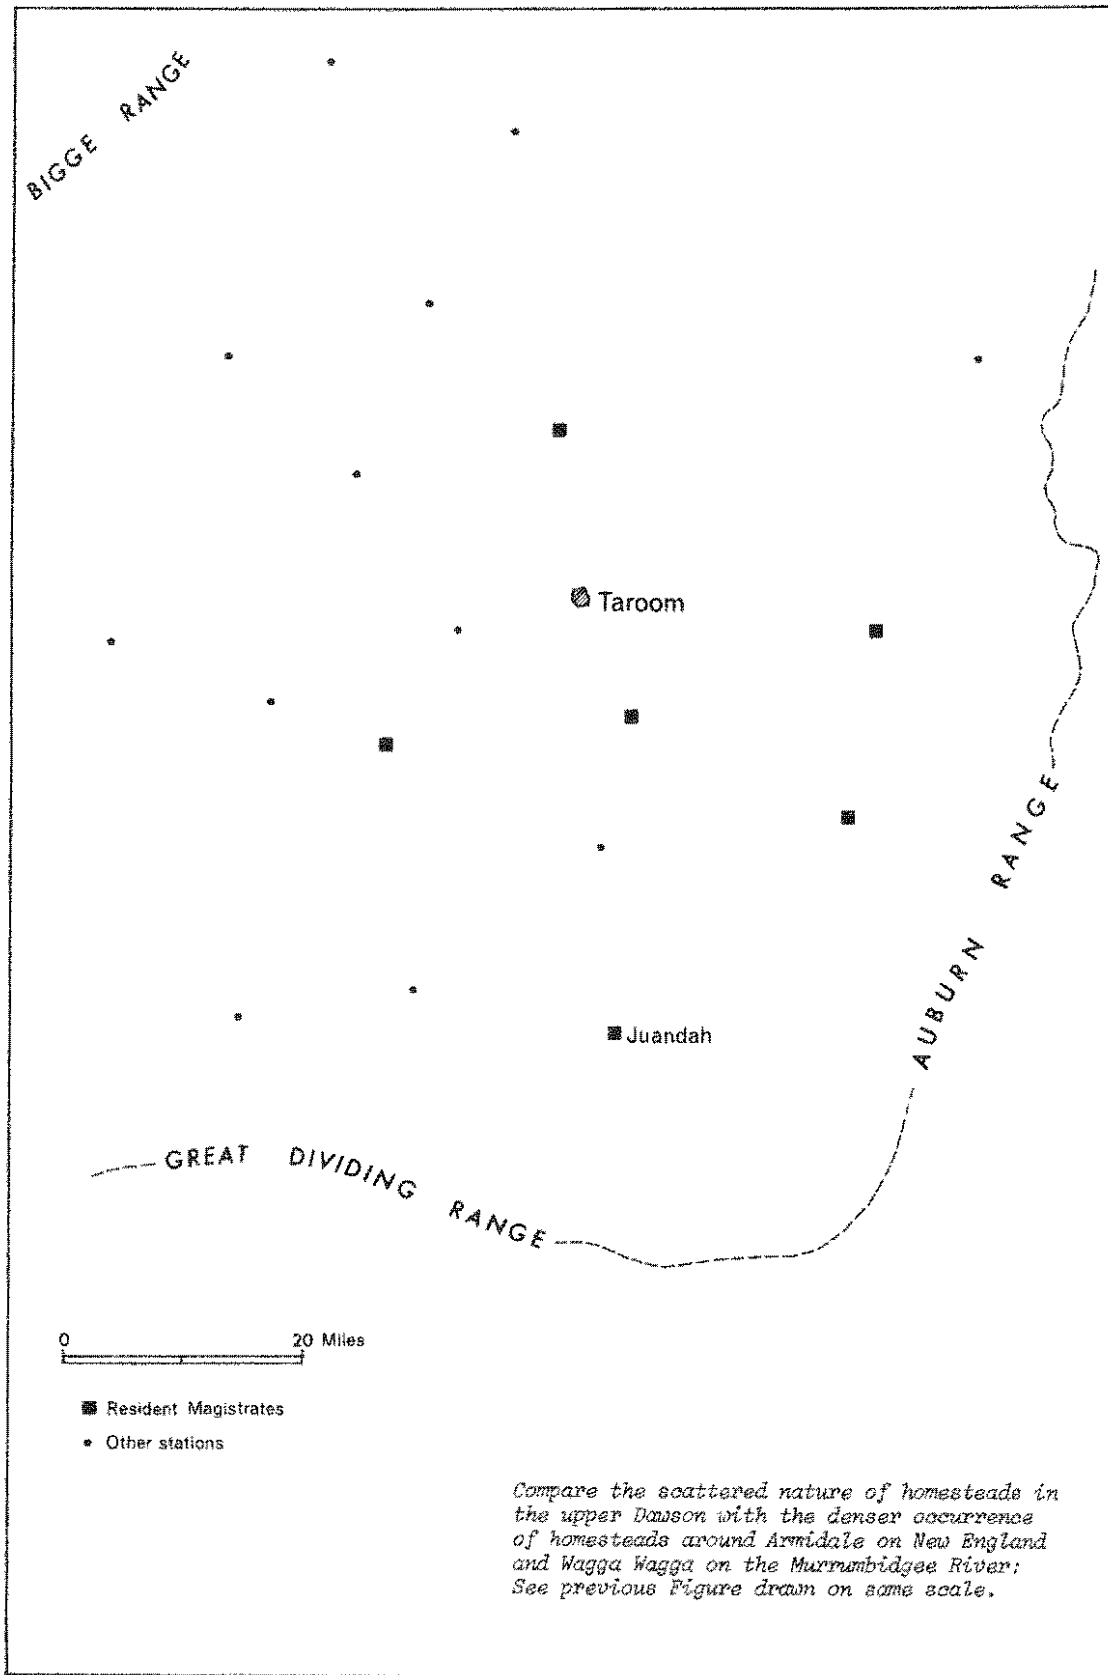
BIGGE RANGE

Taroom

Juandah

AUBURN RANGE

GREAT DIVIDING RANGE

0 20 Miles

Resident Magistrates

Other stations

Compare the scattered nature of homesteads in the upper Dawson with the denser occurrence of homesteads around Armidale on New England and Wagga Wagga on the Murrumbidgee River; See previous Figure drawn on same scale.